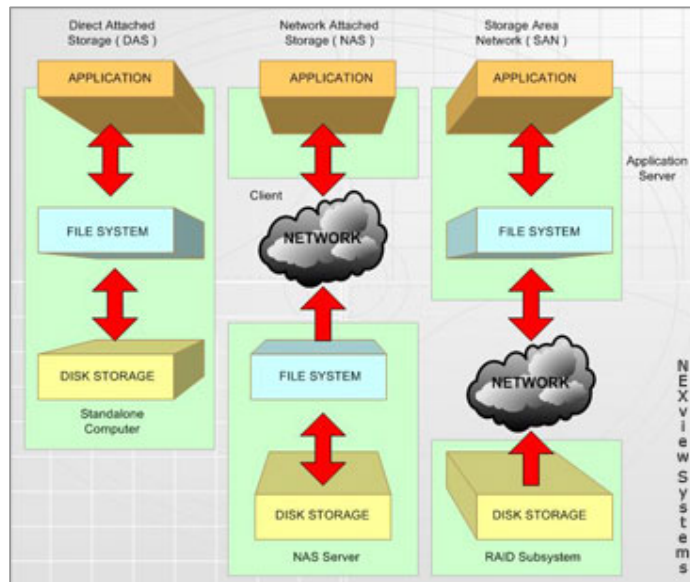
Direct Attached Storage ( DAS )

APPLICATION

FILE SYSTEM

DISK STORAGE

Standalone Computer

Network Attached Storage ( NAS )

APPLICATION

Client

NETWORK

FILE SYSTEM

DISK STORAGE

NAS Server

Storage Area Network ( SAN )

APPLICATION

Application Server

FILE SYSTEM

NETWORK

DISK STORAGE

RAID Subsystem

NEXview Systems